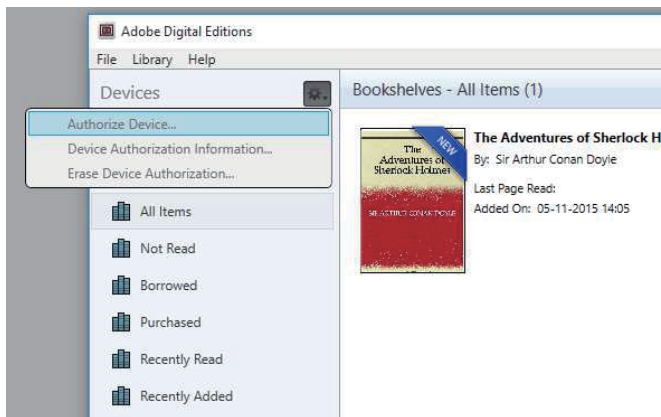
Adobe Digital Editions

File Library Help

Devices

Authorize Device...
Device Authorization Information...
Erase Device Authorization...

All Items
Not Read
Borrowed
Purchased
Recently Read
Recently Added

Bookshelves - All Items (1)

NEW

The Adventures of Sherlock Holmes

SIR ARTHUR CONAN DOYLE

The Adventures of Sherlock H

By: Sir Arthur Conan Doyle

Last Page Read:

Added On: 05-11-2015 14:05